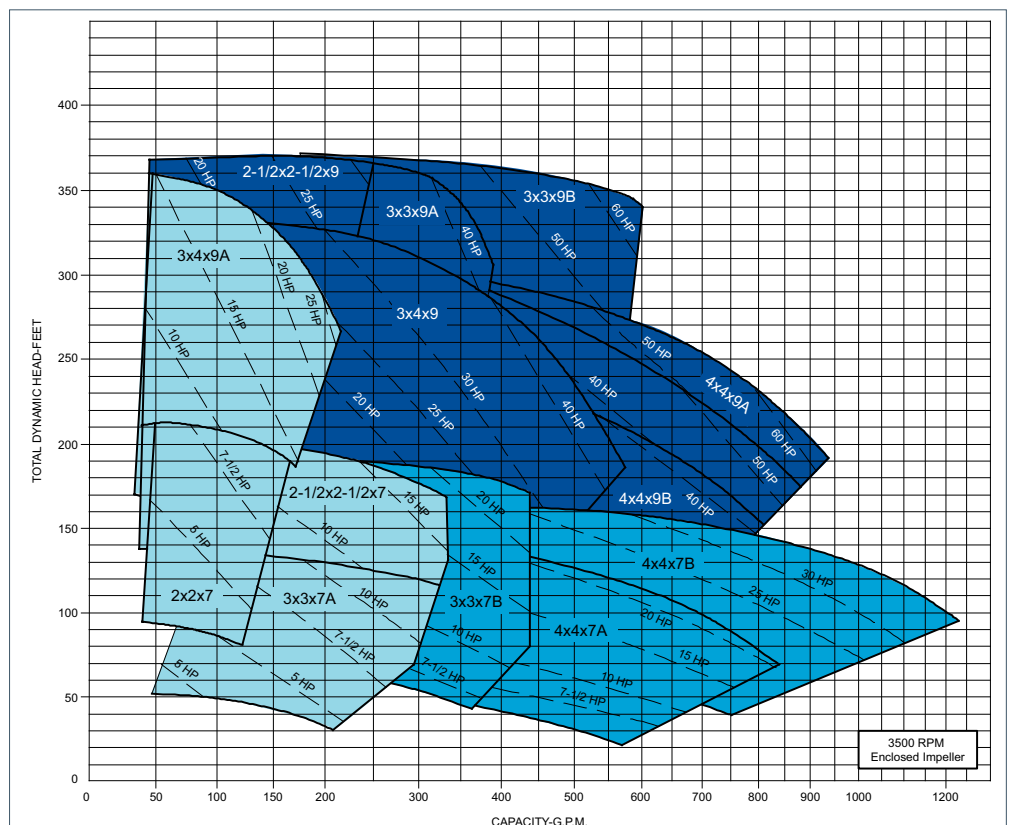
400
350
300
250
200
150
100
50
0

TOTAL DYNAMIC HEAD-FEET

2-1/2x2-1/2x9
20 HP
25 HP
3x3x9A
3x3x9B
60 HP
40 HP
50 HP
3x4x9A
20 HP
25 HP
15 HP
10 HP
3x4x9
50 HP
30 HP
40 HP
4x4x9A
20 HP
25 HP
40 HP
60 HP
50 HP
4x4x9B
40 HP
7-1/2 HP
2-1/2x2-1/2x7
15 HP
20 HP
10 HP
5 HP
15 HP
4x4x7B
30 HP
25 HP
2x2x7
3x3x7A
10 HP
3x3x7B
20 HP
4x4x7A
7-1/2 HP
10 HP
15 HP
5 HP
5 HP
7-1/2 HP
10 HP
7-1/2 HP

3500 RPM
Enclosed Impeller

0
50
100
150
200
300
400
500
600
700
800
900
1000
1200

CAPACITY-G.P.M.